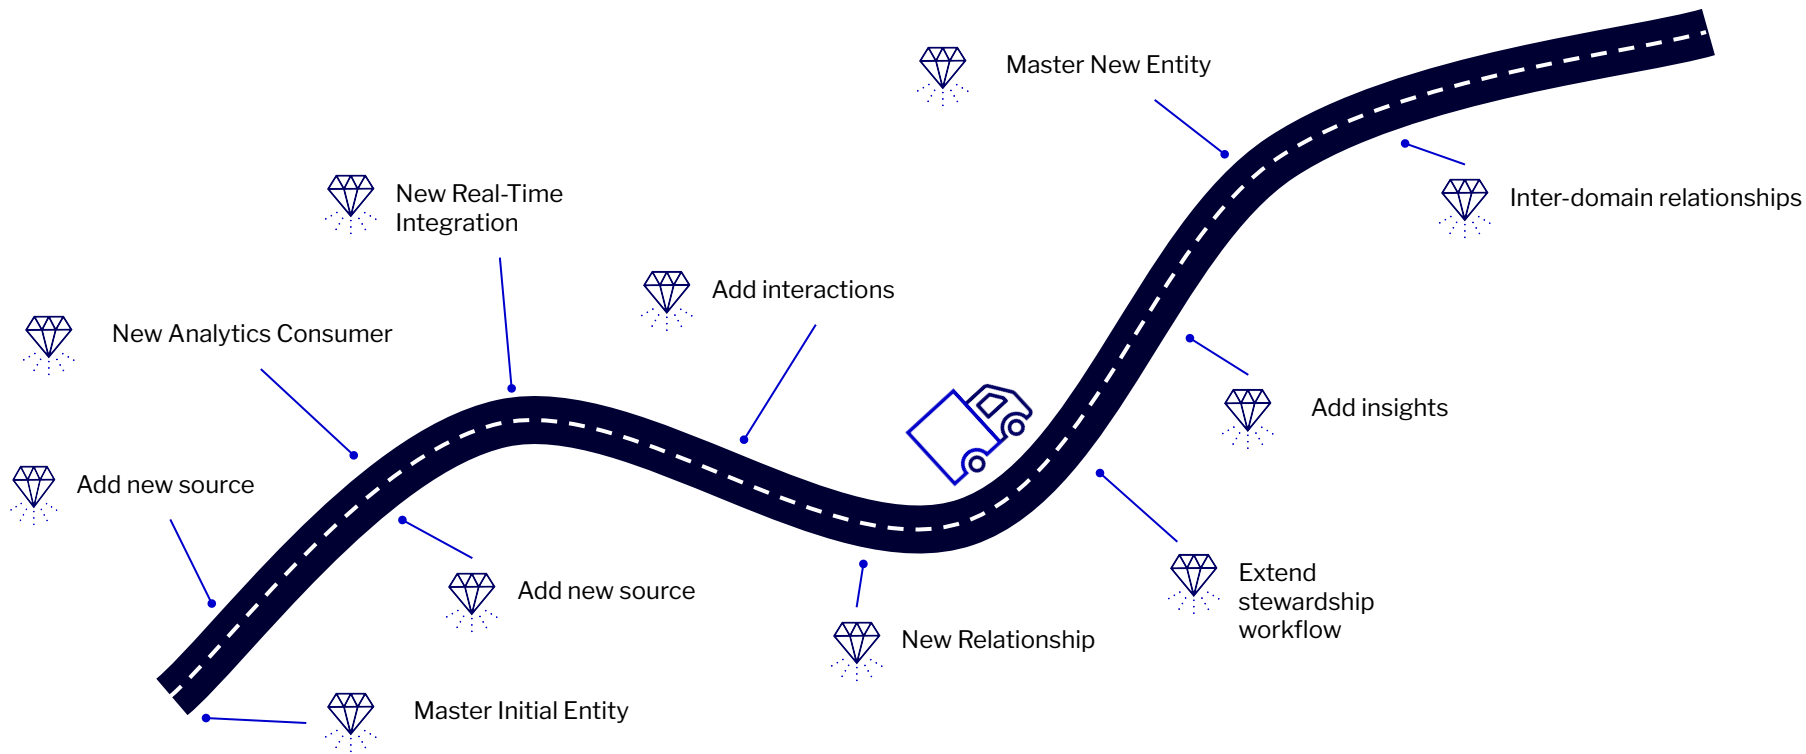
Master New Entity

New Real-Time Integration

Inter-domain relationships

Add interactions

New Analytics Consumer

Add insights

Add new source

Add new source

Extend stewardship workflow

New Relationship

Master Initial Entity